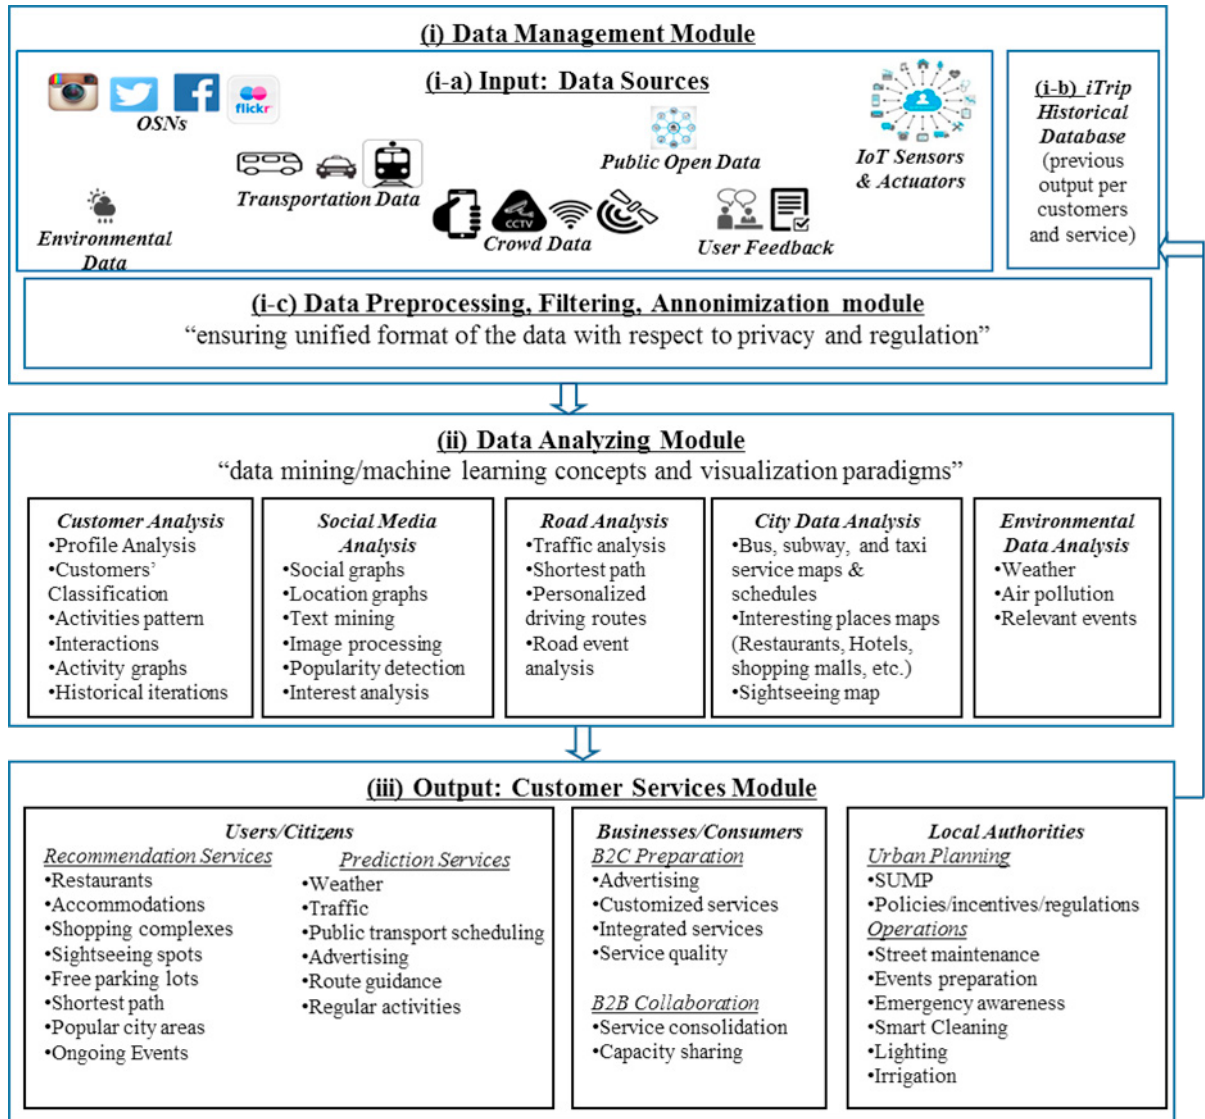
(i) Data Management Module

(i-a) Input: Data Sources

flickr

OSNs

Transportation Data

Environmental Data

Public Open Data

IoT Sensors & Actuators

CCTV

Crowd Data

User Feedback

(i-b) iTrip Historical Database (previous output per customers and service)

(i-c) Data Preprocessing, Filtering, Annonimization module
"ensuring unified format of the data with respect to privacy and regulation"

(ii) Data Analyzing Module
"data mining/machine learning concepts and visualization paradigms"

Customer Analysis
•Profile Analysis
•Customers' Classification
•Activities pattern
•Interactions
•Activity graphs
•Historical iterations

Social Media Analysis
•Social graphs
•Location graphs
•Text mining
•Image processing
•Popularity detection
•Interest analysis

Road Analysis
•Traffic analysis
•Shortest path
•Personalized driving routes
•Road event analysis

City Data Analysis
•Bus, subway, and taxi service maps & schedules
•Interesting places maps (Restaurants, Hotels, shopping malls, etc.)
•Sightseeing map

Environmental Data Analysis
•Weather
•Air pollution
•Relevant events

(iii) Output: Customer Services Module

Users/Citizens

Recommendation Services
•Restaurants
•Accommodations
•Shopping complexes
•Sightseeing spots
•Free parking lots
•Shortest path
•Popular city areas
•Ongoing Events

Prediction Services
•Weather
•Traffic
•Public transport scheduling
•Advertising
•Route guidance
•Regular activities

Businesses/Consumers
B2C Preparation
•Advertising
•Customized services
•Integrated services
•Service quality

B2B Collaboration
•Service consolidation
•Capacity sharing

Local Authorities
Urban Planning
•SUMP
•Policies/incentives/regulations
Operations
•Street maintenance
•Events preparation
•Emergency awareness
•Smart Cleaning
•Lighting
•Irrigation